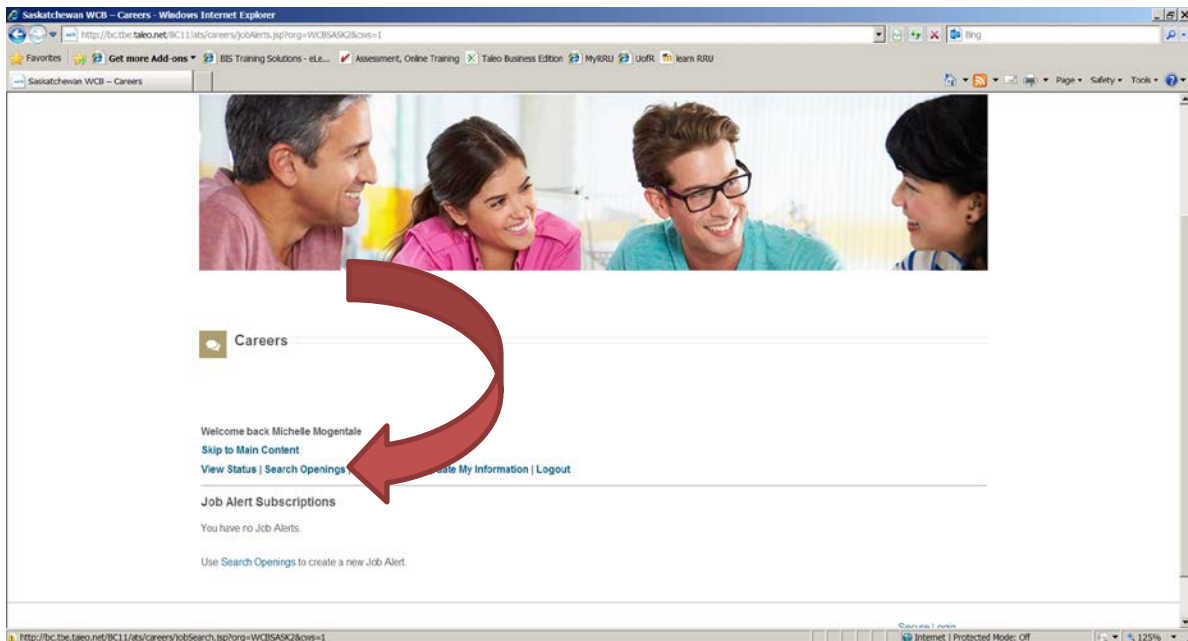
Saskatchewan WCB – Careers - Windows Internet Explorer

http://bc.tbe.taleo.net/BC11/ats/careers/jobAlerts.jsp?org=WCBSASK2&cws=1

Bing

Favorites | Get more Add-ons | BIS Training Solutions - eLe... | Assessment, Online Training | Taleo Business Edition | MyRRU | UofR | learn RRU

Saskatchewan WCB – Careers

Page ▾ Safety ▾ Tools ▾

Careers

Welcome back Michelle Mogentale

Skip to Main Content

View Status | Search Openings | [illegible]ate My Information | Logout

Job Alert Subscriptions

You have no Job Alerts.

Use Search Openings to create a new Job Alert.

Secure Login

http://bc.tbe.taleo.net/BC11/ats/careers/jobSearch.jsp?org=WCBSASK2&cws=1

Internet | Protected Mode: Off

125%